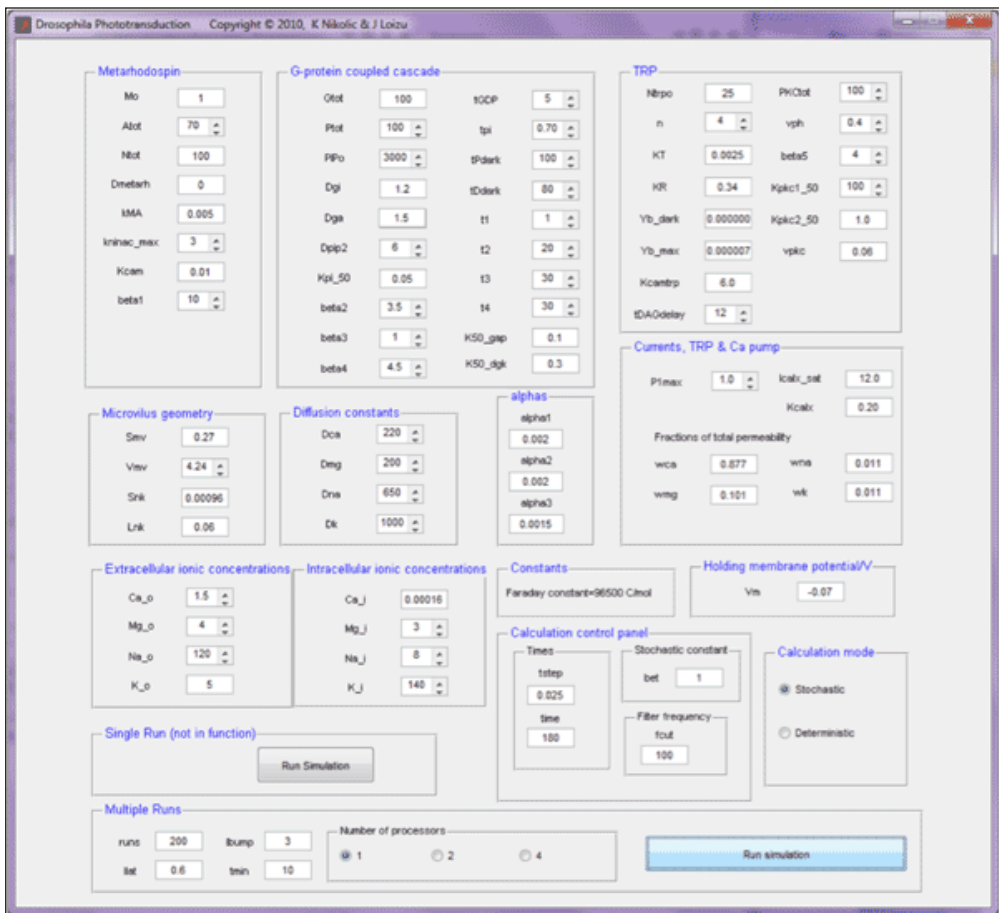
Drosophila Phototransduction    Copyright © 2010, K Nikolic & J Loizu

Metarhodospin
Mo 1
Atot 70
Ntot 100
Dmetarh 0
kMA 0.005
kninac_max 3
Kcam 0.01
beta1 10

G-protein coupled cascade
Gtot 100
Ptot 100
PIPo 3000
Dgi 1.2
Dga 1.5
Dpip2 6
Kpi_50 0.05
beta2 3.5
beta3 1
beta4 4.5
tGDP 5
tpi 0.70
tPdark 100
tDdark 80
t1 1
t2 20
t3 30
t4 30
K50_gap 0.1
K50_dgk 0.3

TRP
Ntrpo 25
n 4
KT 0.0025
KR 0.34
Yb_dark 0.000000
Yb_max 0.000007
Kcamtrp 6.0
tDAGdelay 12
PKCtot 100
vph 0.4
beta5 4
Kpkc1_50 100
Kpkc2_50 1.0
vpkc 0.06

Currents, TRP & Ca pump
P1max 1.0
Icalx_sat 12.0
Kcalx 0.20
Fractions of total permeability
wca 0.877
wna 0.011
wmg 0.101
wk 0.011

Microvilus geometry
Smv 0.27
Vmv 4.24
Snk 0.00096
Lnk 0.06

Diffusion constants
Dca 220
Dmg 200
Dna 650
Dk 1000

alphas
alpha1
0.002
alpha2
0.002
alpha3
0.0015

Extracellular ionic concentrations
Ca_o 1.5
Mg_o 4
Na_o 120
K_o 5

Intracellular ionic concentrations
Ca_i 0.00016
Mg_i 3
Na_i 8
K_i 140

Constants
Faraday constant=96500 C/mol

Holding membrane potential/V
Vm -0.07

Calculation control panel
Times
tstep
0.025
time
180
Stochastic constant
bet 1
Filter frequency
fcut
100

Calculation mode
Stochastic
Deterministic

Single Run (not in function)
Run Simulation

Multiple Runs
runs 200
tbump 3
tlat 0.6
tmin 10
Number of processors
1
2
4
Run simulation